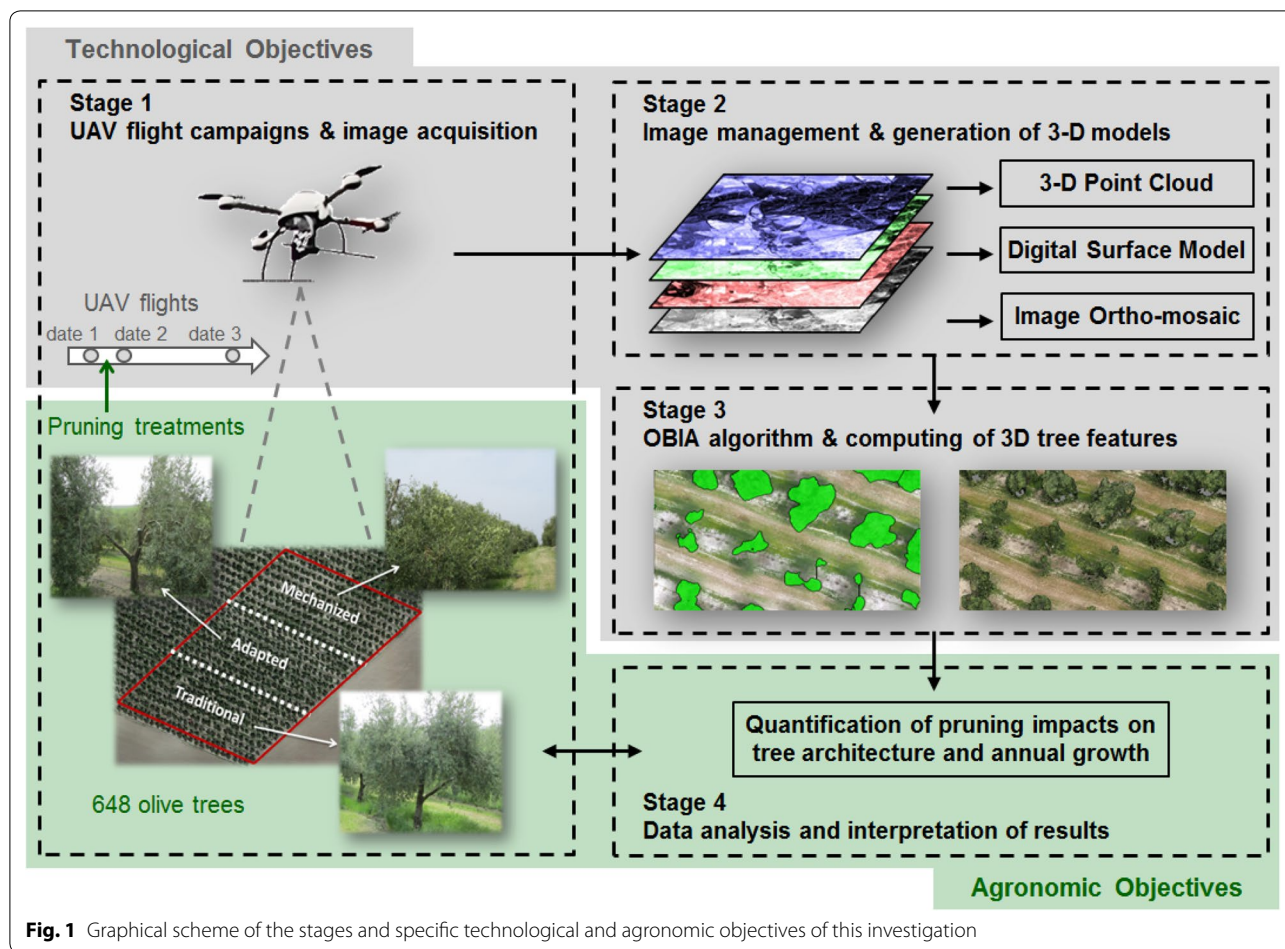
Technological Objectives

Stage 1
UAV flight campaigns & image acquisition

UAV flights
date 1 date 2 date 3

Pruning treatments

Mechanized
Adapted
Traditional

648 olive trees

Stage 2
Image management & generation of 3-D models

3-D Point Cloud
Digital Surface Model
Image Ortho-mosaic

Stage 3
OBIA algorithm & computing of 3D tree features

Quantification of pruning impacts on tree architecture and annual growth

Stage 4
Data analysis and interpretation of results

Agronomic Objectives

**Fig. 1** Graphical scheme of the stages and specific technological and agronomic objectives of this investigation